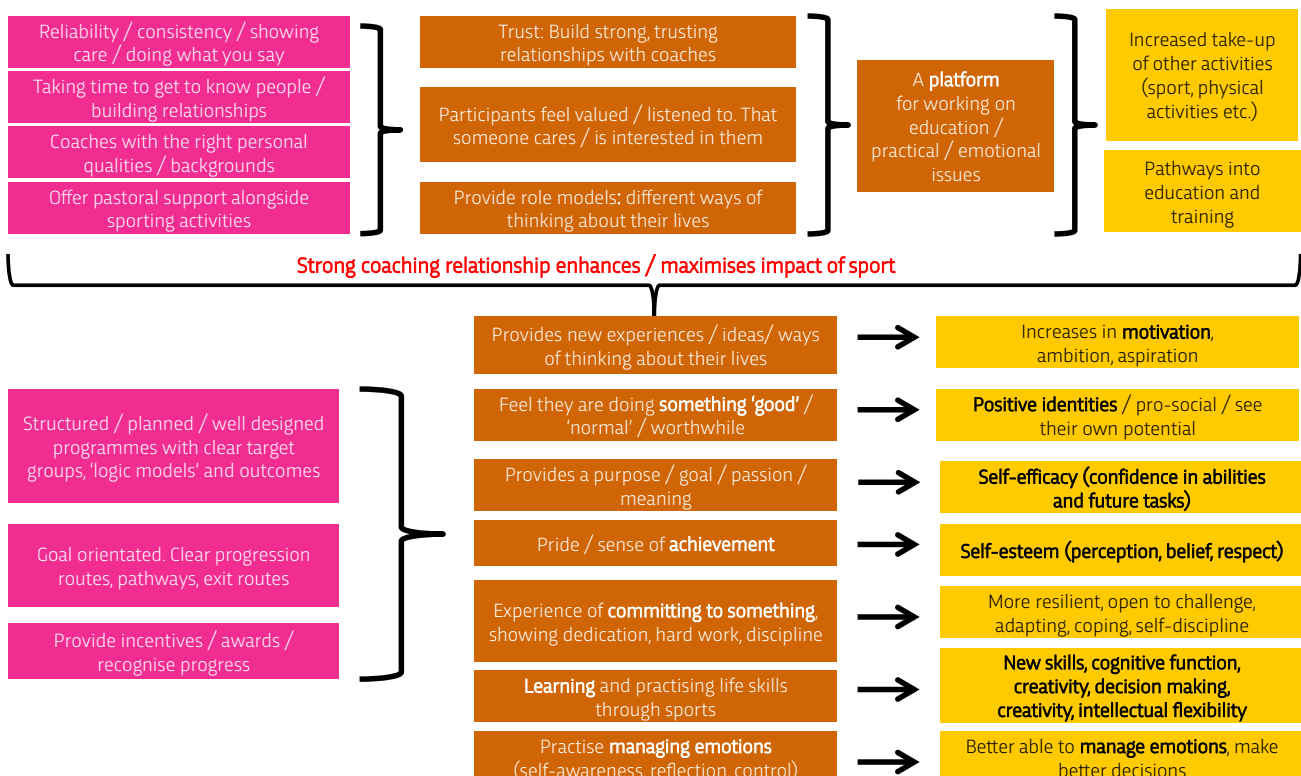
Reliability / consistency / showing care / doing what you say

Taking time to get to know people / building relationships

Coaches with the right personal qualities / backgrounds

Offer pastoral support alongside sporting activities

Trust: Build strong, trusting relationships with coaches

Participants feel valued / listened to. That someone cares / is interested in them

Provide role models: different ways of thinking about their lives

A platform for working on education / practical / emotional issues

Increased take-up of other activities (sport, physical activities etc.)

Pathways into education and training

Strong coaching relationship enhances / maximises impact of sport

Structured / planned / well designed programmes with clear target groups, 'logic models' and outcomes

Goal orientated. Clear progression routes, pathways, exit routes

Provide incentives / awards / recognise progress

Provides new experiences / ideas/ ways of thinking about their lives

Increases in motivation, ambition, aspiration

Feel they are doing something 'good' / 'normal' / worthwhile

Positive identities / pro-social / see their own potential

Provides a purpose / goal / passion / meaning

Self-efficacy (confidence in abilities and future tasks)

Pride / sense of achievement

Self-esteem (perception, belief, respect)

Experience of committing to something, showing dedication, hard work, discipline

More resilient, open to challenge, adapting, coping, self-discipline

Learning and practising life skills through sports

New skills, cognitive function, creativity, decision making, creativity, intellectual flexibility

Practise managing emotions (self-awareness, reflection, control)

Better able to manage emotions, make better decisions